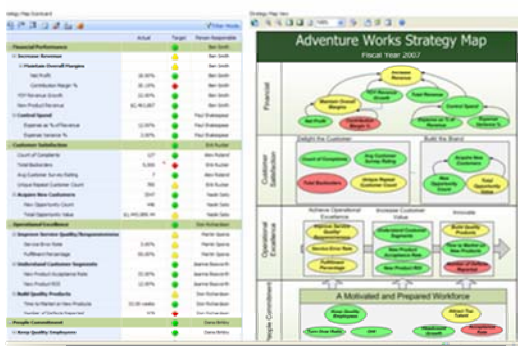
Adventure Works Strategy Map

Fiscal Year 2007

Financial

Customer Satisfaction

Operational Excellence

People Commitment

A Motivated and Prepared Workforce

Financial Performance

Customer Satisfaction

Operational Excellence

People Commitment

Actual

Target

Person Responsible

Filter Mode

Strategy Map View